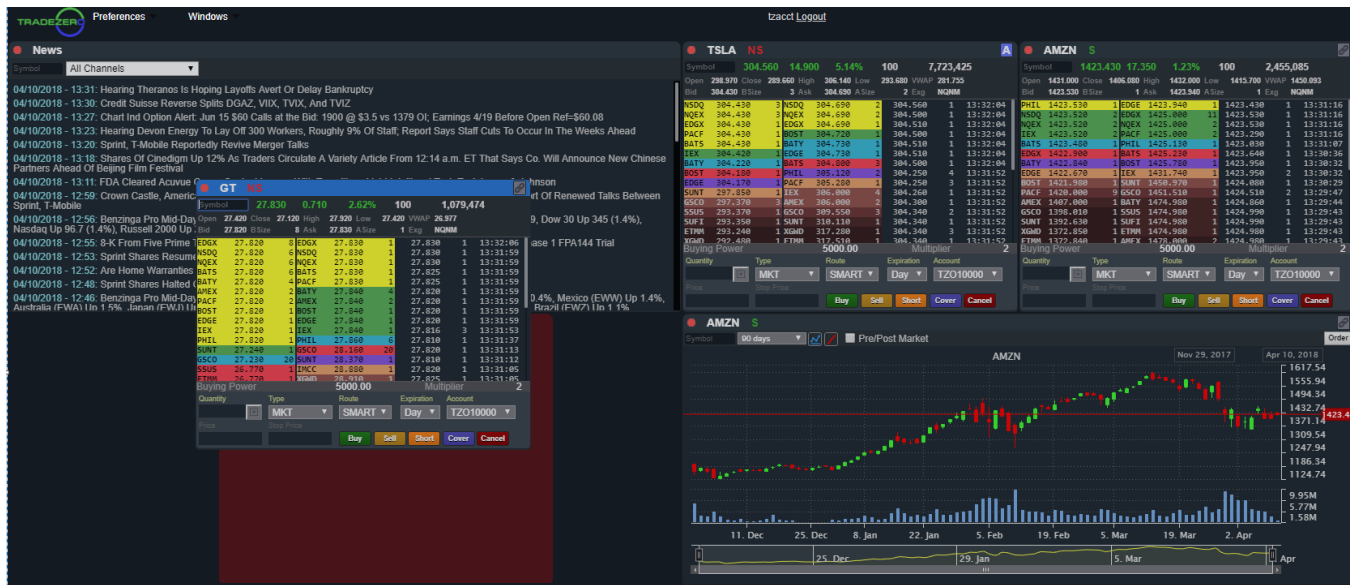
TRADEZERO Preferences Windows tzacct Logout

News

Symbol All Channels

04/10/2018 - 13:31: Hearing Theranos Is Hoping Layoffs Avert Or Delay Bankruptcy
04/10/2018 - 13:30: Credit Suisse Reverse Splits DGAZ, VIX, TVIX, And TVIZ
04/10/2018 - 13:27: Chart Ind Option Alert: Jun 15 $60 Calls at the Bid: 1900 @ $3.5 vs 1379 OI; Earnings 4/19 Before Open Ref=$60.08
04/10/2018 - 13:23: Hearing Devon Energy To Lay Off 300 Workers, Roughly 9% Of Staff; Report Says Staff Cuts To Occur In The Weeks Ahead
04/10/2018 - 13:20: Sprint, T-Mobile Reportedly Revive Merger Talks
04/10/2018 - 13:18: Shares Of Cinedigm Up 12% As Traders Circulate A Variety Article From 12:14 a.m. ET That Says Co. Will Announce New Chinese Partners Ahead Of Beijing Film Festival
04/10/2018 - 13:11: FDA Cleared Acuvue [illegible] Johnson
04/10/2018 - 12:59: Crown Castle, Americ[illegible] Of Renewed Talks Between Sprint, T-Mobile
04/10/2018 - 12:56: Benzinga Pro Mid-Day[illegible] 9, Dow 30 Up 345 (1.4%), Nasdaq Up 96.7 (1.4%), Russell 2000 Up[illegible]
04/10/2018 - 12:55: 8-K From Five Prime T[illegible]ase 1 FPA144 Trial
04/10/2018 - 12:53: Sprint Shares Resume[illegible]
04/10/2018 - 12:52: Are Home Warranties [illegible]
04/10/2018 - 12:48: Sprint Shares Halted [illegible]
04/10/2018 - 12:46: Benzinga Pro Mid-Day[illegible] 0.4%, Mexico (EWW) Up 1.4%, Australia (EWA) Up 1.5%, Japan (EWJ) U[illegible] Brazil (EWZ) Up 1.1%

GT NS
Symbol 27.830 0.710 2.62% 100 1,079,474
Open 27.420 Close 27.120 High 27.920 Low 27.420 VWAP 26.977
Bid 27.820 BSize 8 Ask 27.830 ASize 1 Exg NQNM

| | | | | | | | | |
|---|---|---|---|---|---|---|---|---|
| EDGX | 27.820 | 6 | EDGX | 27.830 | 1 | 27.830 | 1 | 13:32:06 |
| NSDQ | 27.820 | 6 | NSDQ | 27.830 | 1 | 27.830 | 1 | 13:31:59 |
| NQEX | 27.820 | 1 | NQEX | 27.830 | 1 | 27.830 | 1 | 13:31:59 |
| BATS | 27.820 | 5 | BATS | 27.830 | 1 | 27.825 | 1 | 13:31:59 |
| BATY | 27.820 | 4 | PACF | 27.830 | 1 | 27.825 | 1 | 13:31:59 |
| AMEX | 27.820 | 2 | BATY | 27.840 | 4 | 27.820 | 1 | 13:31:59 |
| PACF | 27.820 | 1 | AMEX | 27.840 | 2 | 27.820 | 1 | 13:31:59 |
| BOST | 27.820 | 1 | BOST | 27.840 | 1 | 27.820 | 1 | 13:31:59 |
| EDGE | 27.820 | 1 | EDGE | 27.840 | 1 | 27.820 | 1 | 13:31:59 |
| IEX | 27.820 | 1 | IEX | 27.840 | 1 | 27.816 | 3 | 13:31:53 |
| PHIL | 27.820 | 1 | PHIL | 27.860 | 6 | 27.820 | 1 | 13:31:37 |
| SUNT | 27.240 | 1 | GSCO | 28.160 | 20 | 27.820 | 1 | 13:31:13 |
| GSCO | 27.230 | 20 | SUNT | 28.370 | 1 | 27.810 | 1 | 13:31:12 |
| SSUS | 26.770 | 1 | IMCC | 28.880 | 2 | 27.820 | 1 | 13:31:05 |

Buying Power 5000.00 Multiplier 2
Quantity Type Route Expiration Account
MKT SMART Day TZO10000
Price Stop Price
Buy Sell Short Cover Cancel

TSLA NS A
Symbol 304.560 14.900 5.14% 100 7,723,425
Open 298.970 Close 289.660 High 306.140 Low 293.680 VWAP 281.755
Bid 304.430 BSize 3 Ask 304.690 ASize 2 Exg NQNM

| | | | | | | | | |
|---|---|---|---|---|---|---|---|---|
| NSDQ | 304.430 | 3 | NSDQ | 304.690 | 2 | 304.560 | 1 | 13:32:04 |
| NQEX | 304.430 | 3 | NQEX | 304.690 | 2 | 304.500 | 1 | 13:32:04 |
| EDGX | 304.430 | 1 | EDGX | 304.690 | 1 | 304.510 | 1 | 13:32:04 |
| PACF | 304.430 | 1 | BOST | 304.720 | 1 | 304.500 | 1 | 13:32:04 |
| BATS | 304.430 | 1 | BATS | 304.730 | 1 | 304.510 | 1 | 13:32:04 |
| IEX | 304.420 | 1 | EDGE | 304.730 | 1 | 304.500 | 1 | 13:32:04 |
| BATY | 304.220 | 1 | BATY | 304.800 | 3 | 304.500 | 1 | 13:32:04 |
| BOST | 304.180 | 1 | PHIL | 305.120 | 2 | 304.250 | 4 | 13:31:52 |
| EDGE | 304.170 | 1 | PACF | 305.280 | 1 | 304.250 | 3 | 13:31:52 |
| SUNT | 297.850 | 1 | IEX | 306.000 | 4 | 304.260 | 1 | 13:31:52 |
| GSCO | 297.370 | 3 | AMEX | 306.000 | 2 | 304.300 | 1 | 13:31:52 |
| SSUS | 293.370 | 1 | GSCO | 309.550 | 3 | 304.340 | 2 | 13:31:52 |
| SUFI | 293.350 | 1 | SUNT | 310.110 | 1 | 304.340 | 1 | 13:31:52 |
| ETMM | 293.240 | 1 | XGWD | 317.280 | 1 | 304.340 | 1 | 13:31:52 |

Buying Power 5000.00 Multiplier 2
Quantity Type Route Expiration Account
MKT SMART Day TZO10000
Price Stop Price
Buy Sell Short Cover Cancel

AMZN S
Symbol 1423.430 17.350 1.23% 100 2,455,085
Open 1431.000 Close 1406.080 High 1432.000 Low 1415.700 VWAP 1450.093
Bid 1423.530 BSize 1 Ask 1423.940 ASize 1 Exg NQNM

| | | | | | | | | |
|---|---|---|---|---|---|---|---|---|
| PHIL | 1423.530 | 1 | EDGE | 1423.940 | 1 | 1423.430 | 1 | 13:31:16 |
| NSDQ | 1423.520 | 2 | EDGX | 1425.000 | 11 | 1423.530 | 1 | 13:31:16 |
| NQEX | 1423.520 | 2 | NQEX | 1425.000 | 1 | 1423.530 | 1 | 13:31:16 |
| IEX | 1423.520 | 1 | BOST | 1425.000 | 1 | 1423.290 | 1 | 13:31:07 |
| BATS | 1423.430 | 1 | PHIL | 1425.130 | 1 | 1423.600 | 1 | 13:31:01 |
| EDGX | 1422.900 | 1 | BATS | 1425.230 | 1 | 1423.640 | 1 | 13:30:36 |
| BATY | 1422.840 | 1 | BOST | 1425.780 | 1 | 1423.950 | 1 | 13:30:32 |
| EDGE | 1422.670 | 1 | IEX | 1431.740 | 1 | 1423.950 | 2 | 13:30:30 |
| BOST | 1421.900 | 1 | SUNT | 1450.970 | 1 | 1424.080 | 1 | 13:30:29 |
| PACF | 1420.000 | 9 | GSCO | 1451.510 | 1 | 1424.230 | 1 | 13:29:47 |
| AMEX | 1407.000 | 1 | BATY | 1474.980 | 1 | 1424.860 | 1 | 13:29:43 |
| GSCO | 1398.010 | 1 | SSUS | 1474.980 | 1 | 1424.990 | 1 | 13:29:43 |
| SUNT | 1392.630 | 1 | SUFI | 1474.980 | 1 | 1424.990 | 1 | 13:29:43 |
| XGWD | 1372.850 | 1 | ETMM | 1474.980 | 1 | 1424.990 | 1 | 13:29:43 |

Buying Power 5000.00 Multiplier 2
Quantity Type Route Expiration Account
MKT SMART Day TZO10000
Price Stop Price
Buy Sell Short Cover Cancel

AMZN S
Symbol 90 days Pre/Post Market Order
AMZN
Nov 29, 2017 Apr 10, 2018
1617.54
1555.94
1494.34
1432.74
1423.4
1371.14
1309.54
1247.94
1186.34
1124.74
9.95M
5.77M
1.58M
11. Dec 25. Dec 8. Jan 22. Jan 5. Feb 19. Feb 5. Mar 19. Mar 2. Apr
25. Dec 29. Jan 5. Mar Apr